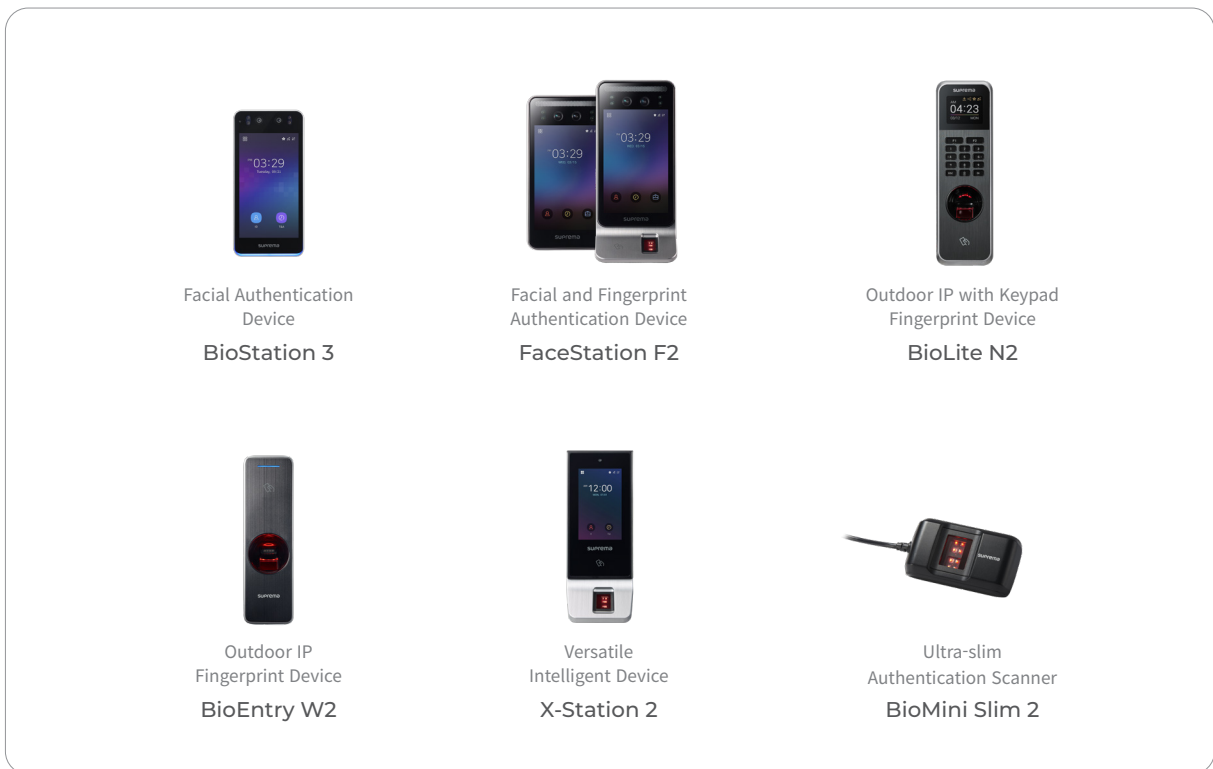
PM 03:29

PM 03:29

PM 03:29

04:23

suprema

PM 12:00

suprema

suprema

suprema

Facial Authentication Device
BioStation 3

Facial and Fingerprint Authentication Device
FaceStation F2

Outdoor IP with Keypad Fingerprint Device
BioLite N2

Outdoor IP Fingerprint Device
BioEntry W2

Versatile Intelligent Device
X-Station 2

Ultra-slim Authentication Scanner
BioMini Slim 2